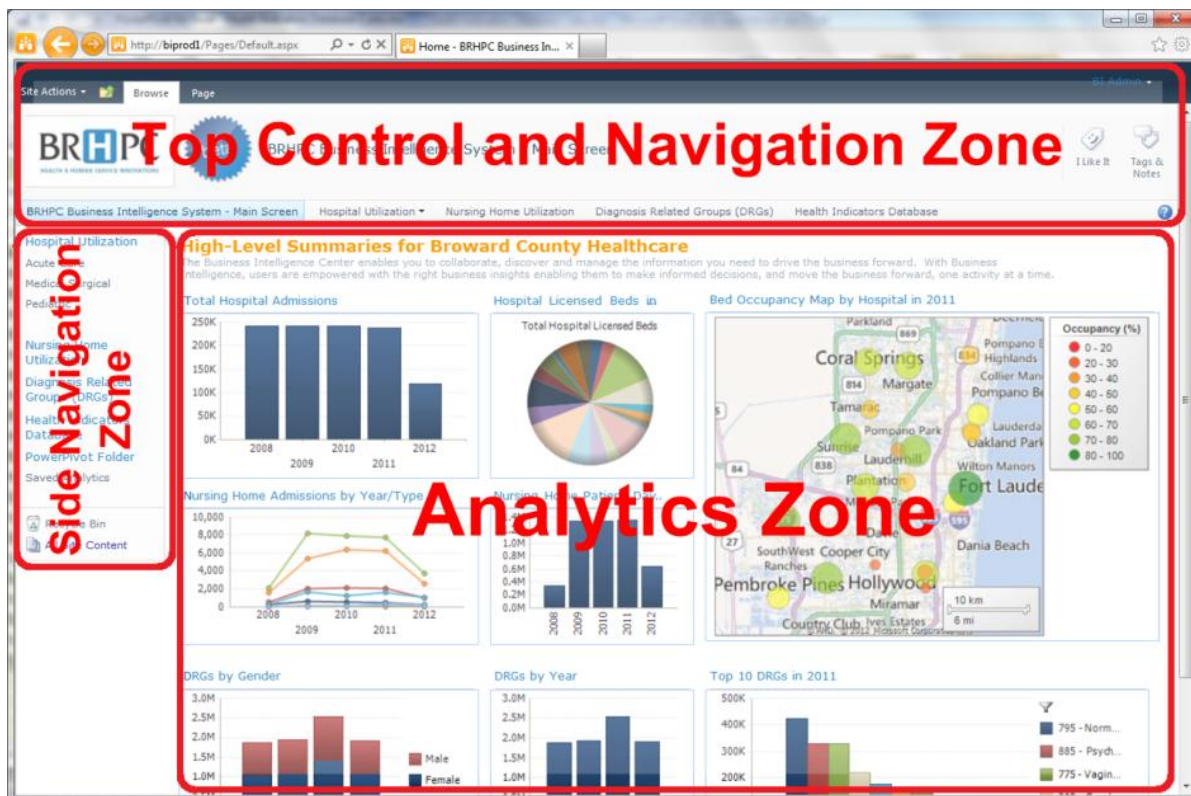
http://biprod1/Pages/Default.aspx
Home - BRHPC Business In...

Site Actions
Browse
Page
BI Admin

Top Control and Navigation Zone

BRHPC
BRHPC Business Intelligence System Main Screen
I Like It
Tags & Notes

BRHPC Business Intelligence System - Main Screen
Hospital Utilization
Nursing Home Utilization
Diagnosis Related Groups (DRGs)
Health Indicators Database

Hospital Utilization
Acute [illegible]
Medical Surgical
Pediatric
Nursing Home Utilization
Diagnosis Related Groups (DRGs)
Health Indicators Database
PowerPivot Folder
Saved Analytics
Recycle Bin
All Site Content

Side Navigation Zone

High-Level Summaries for Broward County Healthcare
The Business Intelligence Center enables you to collaborate, discover and manage the information you need to drive the business forward. With Business Intelligence, users are empowered with the right business insights enabling them to make informed decisions, and move the business forward, one activity at a time.

Analytics Zone

Total Hospital Admissions
250K
200K
150K
100K
50K
0K
2008
2009
2010
2011
2012

Hospital Licensed Beds in
Total Hospital Licensed Beds

Bed Occupancy Map by Hospital in 2011
Occupancy (%)
0 - 20
20 - 30
30 - 40
40 - 50
50 - 60
60 - 70
70 - 80
80 - 100
Parkland
Coral Springs
Margate
Highlands
Collier Manor
Pompano Beach
Tamarac
Pompano Park
Sunrise
Lauderhill
Lauderdale
Oakland Park
Wilton Manors
Plantation
Fort Lauderdale
Dania Beach
SouthWest Ranches
Cooper City
Pembroke Pines
Hollywood
Miramar
Country Club
Ives Estates
10 km
6 mi

Nursing Home Admissions by Year/Type
10,000
8,000
6,000
4,000
2,000
0
2008
2009
2010
2011
2012

Nursing Home Patient Day
1.2M
1.0M
0.8M
0.6M
0.4M
0.2M
0.0M
2008
2009
2010
2011
2012

DRGs by Gender
3.0M
2.5M
2.0M
1.5M
1.0M
Male
Female

DRGs by Year
3.0M
2.5M
2.0M
1.5M
1.0M

Top 10 DRGs in 2011
500K
400K
300K
200K
795 - Norm...
885 - Psych...
775 - Vagin...